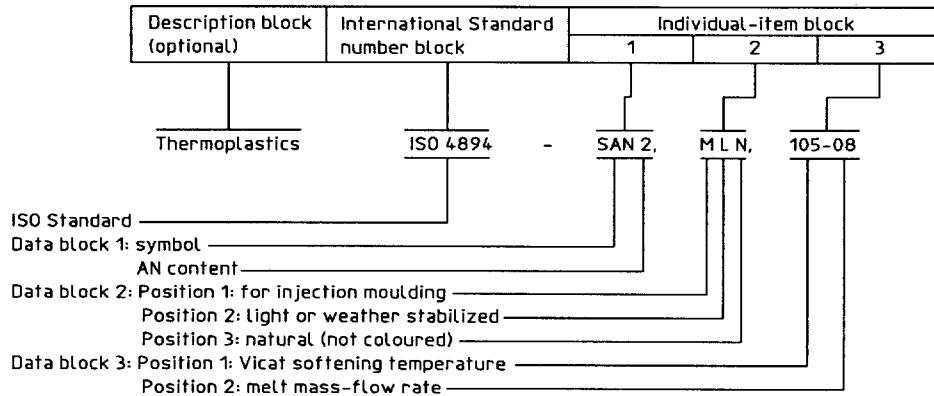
| Description block (optional) | International Standard number block | Individual-item block 1 | 2 | 3 |
|---|---|---|---|---|

Thermoplastics ISO 4894 - SAN 2, M L N, 105-08

ISO Standard
Data block 1: symbol
AN content
Data block 2: Position 1: for injection moulding
Position 2: light or weather stabilized
Position 3: natural (not coloured)
Data block 3: Position 1: Vicat softening temperature
Position 2: melt mass-flow rate